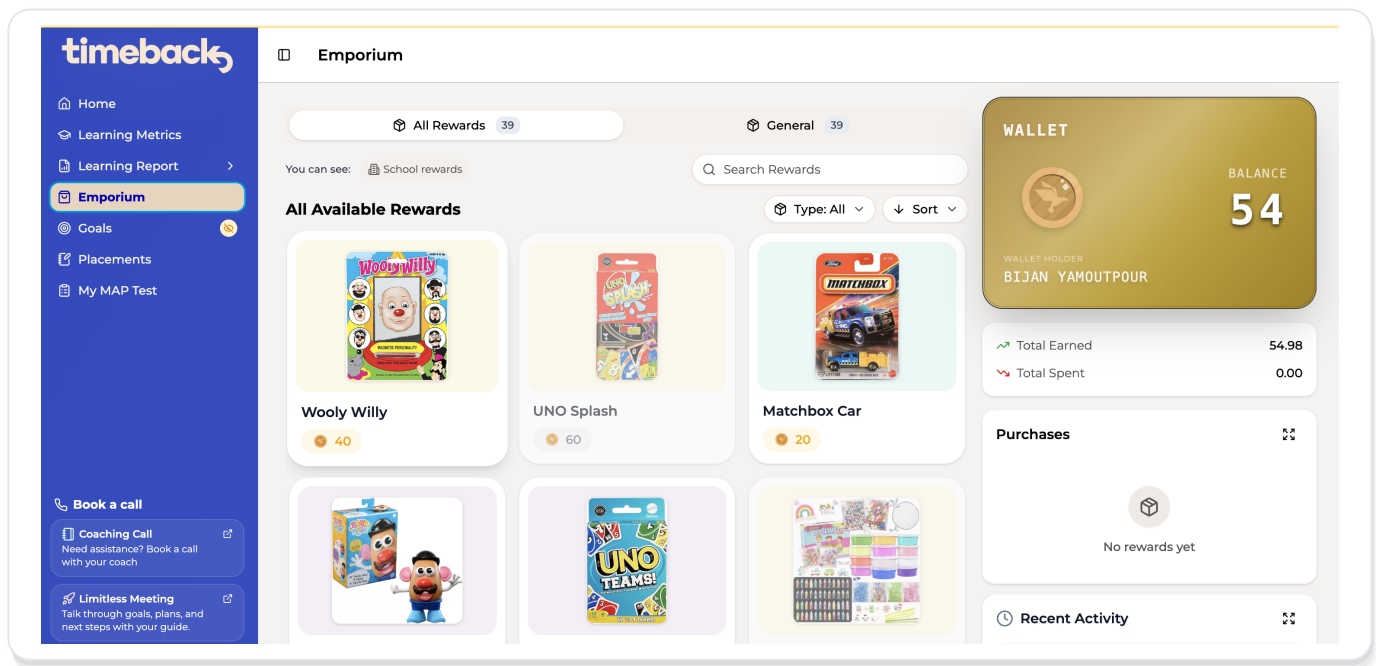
timeback

Home
Learning Metrics
Learning Report
Emporium
Goals
Placements
My MAP Test

Book a call
Coaching Call
Need assistance? Book a call with your coach

Limitless Meeting
Talk through goals, plans, and next steps with your guide.

Emporium

All Rewards 39
General 39

You can see: School rewards

Search Rewards

All Available Rewards

Type: All
Sort

Wooly Willy
40

UNO Splash
60

Matchbox Car
20

WALLET
BALANCE
54
WALLET HOLDER
BIJAN YAMOUTPOUR

Total Earned 54.98
Total Spent 0.00

Purchases
No rewards yet

Recent Activity